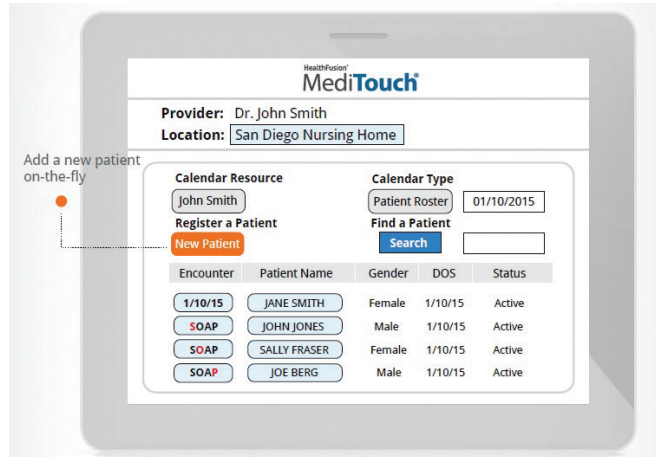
Add a new patient on-the-fly

HealthFusion®
MediTouch®

Provider: Dr. John Smith
Location: San Diego Nursing Home

Calendar Resource
John Smith
Calendar Type
Patient Roster
01/10/2015
Register a Patient
New Patient
Find a Patient
Search

| Encounter | Patient Name | Gender | DOS | Status |
|---|---|---|---|---|
| 1/10/15 | JANE SMITH | Female | 1/10/15 | Active |
| SOAP | JOHN JONES | Male | 1/10/15 | Active |
| SOAP | SALLY FRASER | Female | 1/10/15 | Active |
| SOAP | JOE BERG | Male | 1/10/15 | Active |